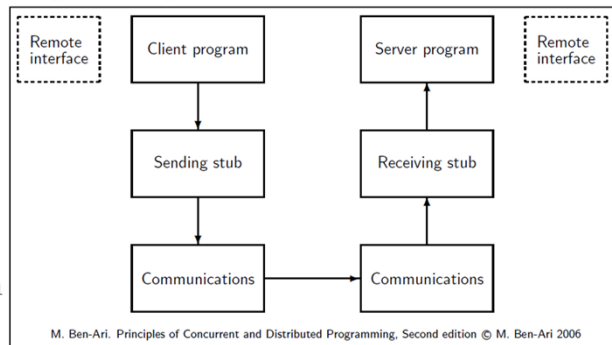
Remote interface

Client program

Server program

Remote interface

Sending stub

Receiving stub

Communications

Communications

M. Ben-Ari. Principles of Concurrent and Distributed Programming, Second edition © M. Ben-Ari 2006